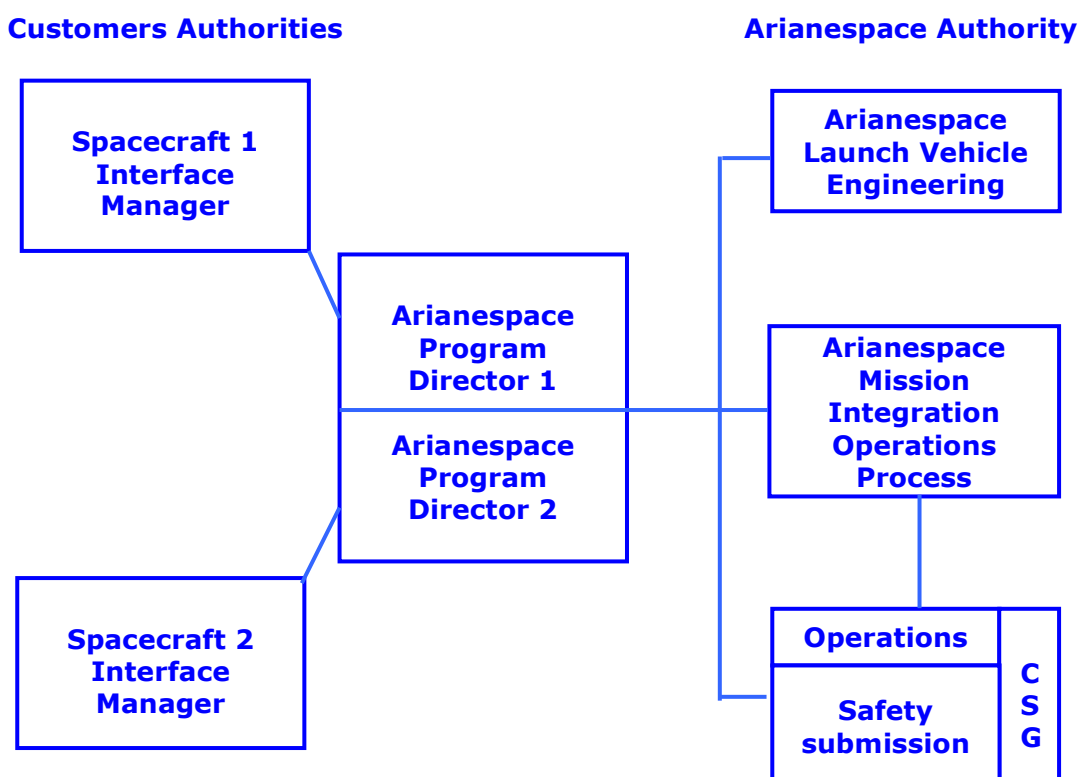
Customers Authorities

Arianespace Authority

Spacecraft 1 Interface Manager

Arianespace Launch Vehicle Engineering

Arianespace Program Director 1

Arianespace Program Director 2

Arianespace Mission Integration Operations Process

Spacecraft 2 Interface Manager

Operations

Safety submission

C S G